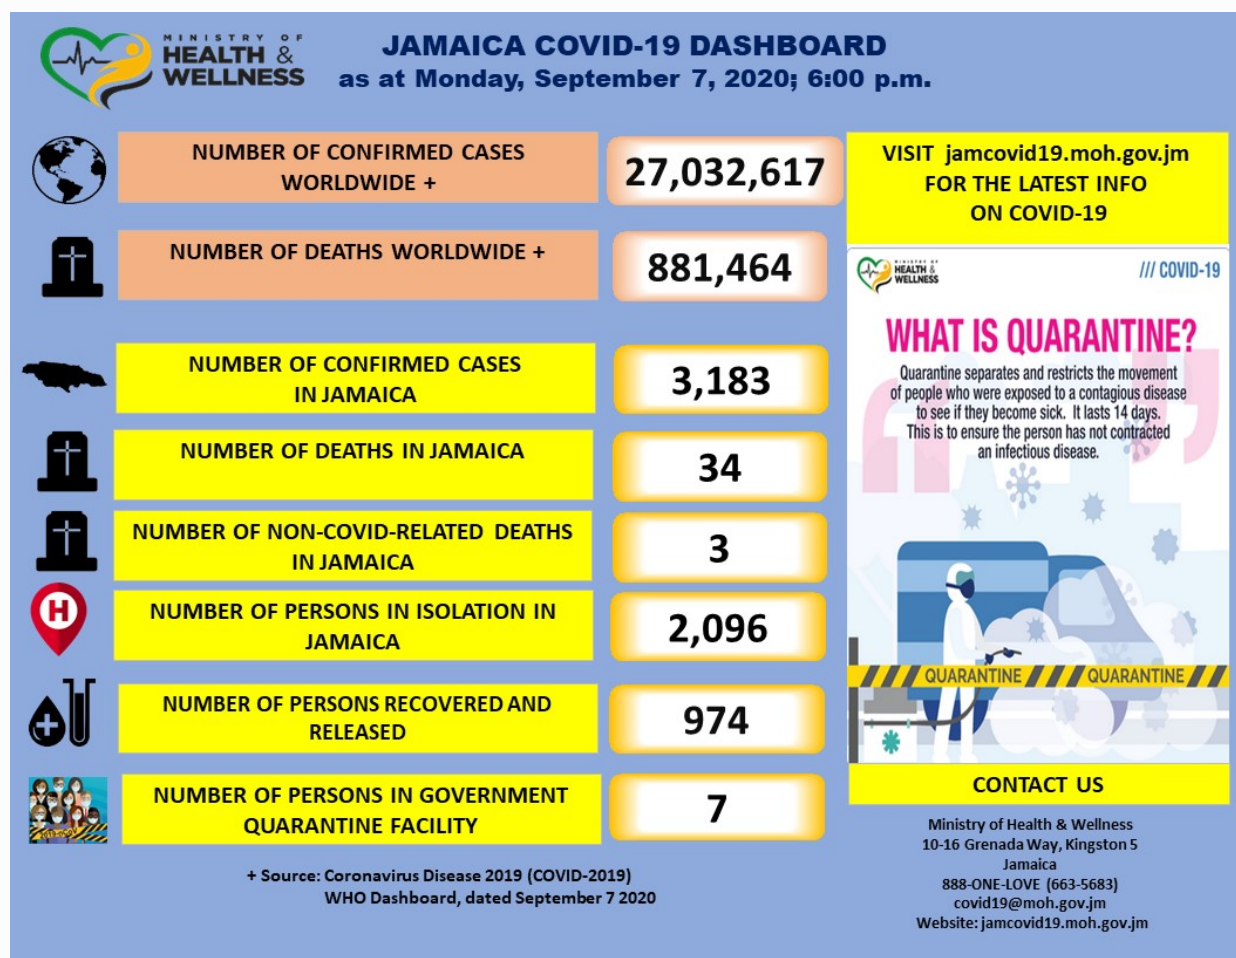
MINISTRY OF HEALTH & WELLNESS

JAMAICA COVID-19 DASHBOARD
as at Monday, September 7, 2020; 6:00 p.m.

NUMBER OF CONFIRMED CASES WORLDWIDE +
27,032,617

NUMBER OF DEATHS WORLDWIDE +
881,464

NUMBER OF CONFIRMED CASES IN JAMAICA
3,183

NUMBER OF DEATHS IN JAMAICA
34

NUMBER OF NON-COVID-RELATED DEATHS IN JAMAICA
3

NUMBER OF PERSONS IN ISOLATION IN JAMAICA
2,096

NUMBER OF PERSONS RECOVERED AND RELEASED
974

NUMBER OF PERSONS IN GOVERNMENT QUARANTINE FACILITY
7

+ Source: Coronavirus Disease 2019 (COVID-19) WHO Dashboard, dated September 7 2020

VISIT jamcovid19.moh.gov.jm FOR THE LATEST INFO ON COVID-19

MINISTRY OF HEALTH & WELLNESS
/// COVID-19

WHAT IS QUARANTINE?
Quarantine separates and restricts the movement of people who were exposed to a contagious disease to see if they become sick. It lasts 14 days. This is to ensure the person has not contracted an infectious disease.

QUARANTINE QUARANTINE

CONTACT US
Ministry of Health & Wellness
10-16 Grenada Way, Kingston 5
Jamaica
888-ONE-LOVE (663-5683)
covid19@moh.gov.jm
Website: jamcovid19.moh.gov.jm